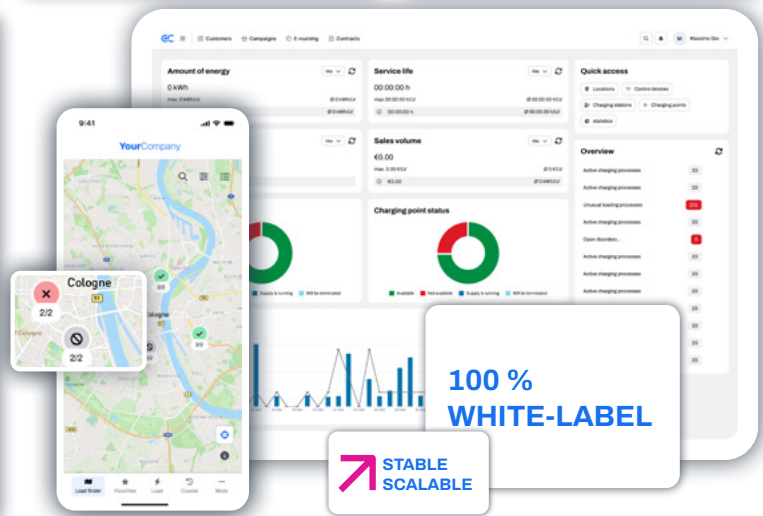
Customers Campaigns E-roaming Contracts

Massimo Sto

Amount of energy

0 kWh

Service life

00:00:00 h

Quick access

Locations

Control devices

Charging stations

Charging points

statistics

Sales volume

€0.00

€0.00

Overview

Active charging processes 23

Active charging processes 23

Unusual loading processes 231

Active charging processes 23

Open disorders 5

Active charging processes 23

Active charging processes 23

Active charging processes 23

Charging point status

Available

Not available

Supply is running

Will be terminated

Supply is running

Will be terminated

9:41

YourCompany

Cologne

2/2

2/2

8/8

8/8

Load finder

Favorites

Load

Course

More

100 %
WHITE-LABEL

STABLE
SCALABLE